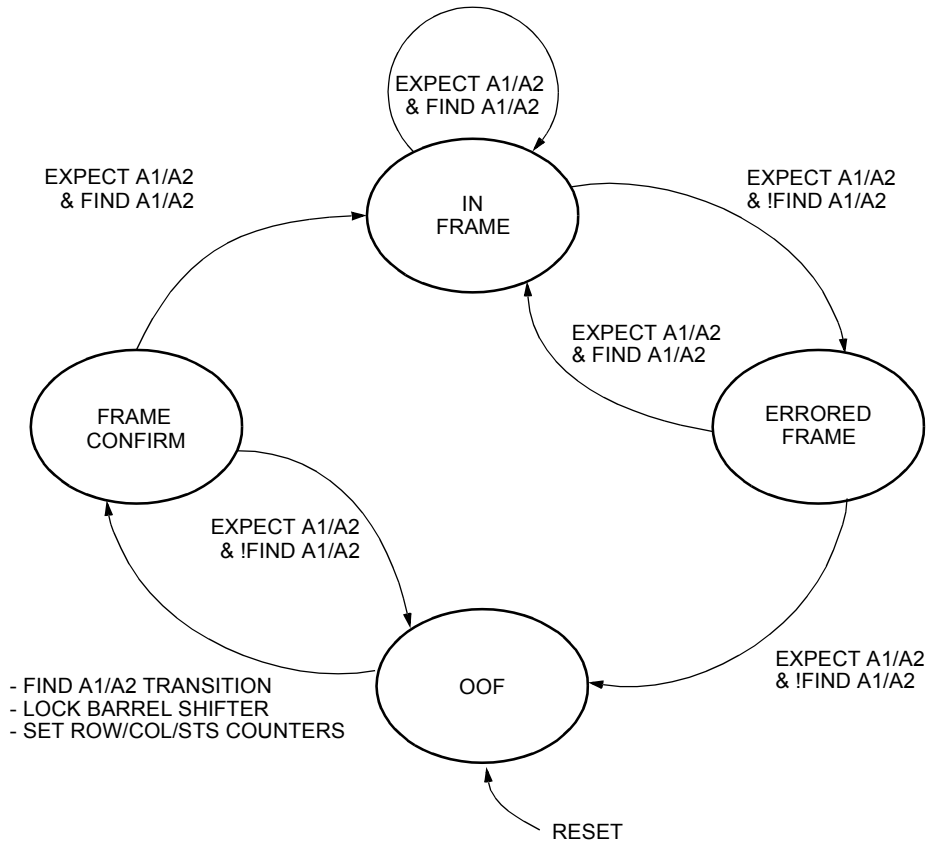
EXPECT A1/A2
& FIND A1/A2

EXPECT A1/A2
& FIND A1/A2

IN
FRAME

EXPECT A1/A2
& !FIND A1/A2

EXPECT A1/A2
& FIND A1/A2

FRAME
CONFIRM

ERRORED
FRAME

EXPECT A1/A2
& !FIND A1/A2

- FIND A1/A2 TRANSITION
- LOCK BARREL SHIFTER
- SET ROW/COL/STS COUNTERS

OOF

EXPECT A1/A2
& !FIND A1/A2

RESET